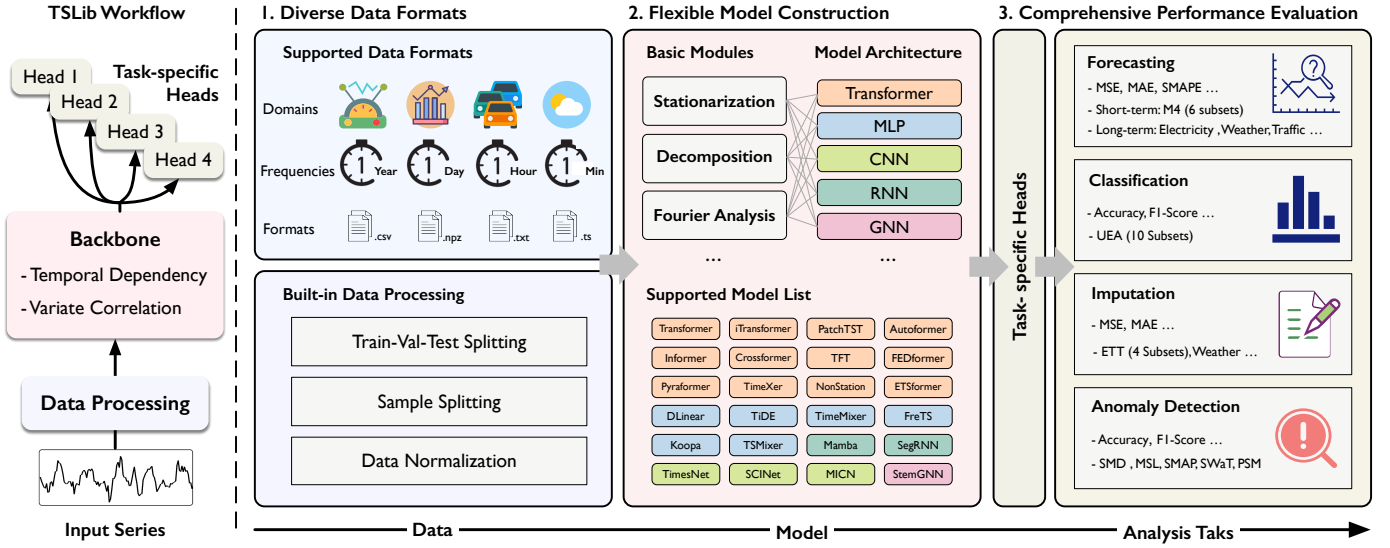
TSLib Workflow

Head 1
Head 2
Head 3
Head 4
Task-specific Heads

Backbone
- Temporal Dependency
- Variate Correlation

Data Processing

Input Series

1. Diverse Data Formats

Supported Data Formats

Domains
Frequencies
1 Year
1 Day
1 Hour
1 Min
Formats
.csv
.npz
.txt
.ts

Built-in Data Processing

Train-Val-Test Splitting
Sample Splitting
Data Normalization

2. Flexible Model Construction

Basic Modules
Model Architecture

Stationarization
Decomposition
Fourier Analysis
...

Transformer
MLP
CNN
RNN
GNN
...

Supported Model List

| Transformer | iTransformer | PatchTST | Autoformer |
|---|---|---|---|
| Informer | Crossformer | TFT | FEDformer |
| Pyraformer | TimeXer | NonStation | ETSformer |
| DLinear | TiDE | TimeMixer | FreTS |
| Koopa | TSMixer | Mamba | SegRNN |
| TimesNet | SCINet | MICN | StemGNN |

Task- specific Heads

3. Comprehensive Performance Evaluation

Forecasting
- MSE, MAE, SMAPE ...
- Short-term: M4 (6 subsets)
- Long-term: Electricity ,Weather,Traffic ...

Classification
- Accuracy, F1-Score ...
- UEA (10 Subsets)

Imputation
- MSE, MAE ...
- ETT (4 Subsets),Weather ...

Anomaly Detection
- Accuracy, F1-Score ...
- SMD , MSL, SMAP, SWaT, PSM

Data
Model
Analysis Taks